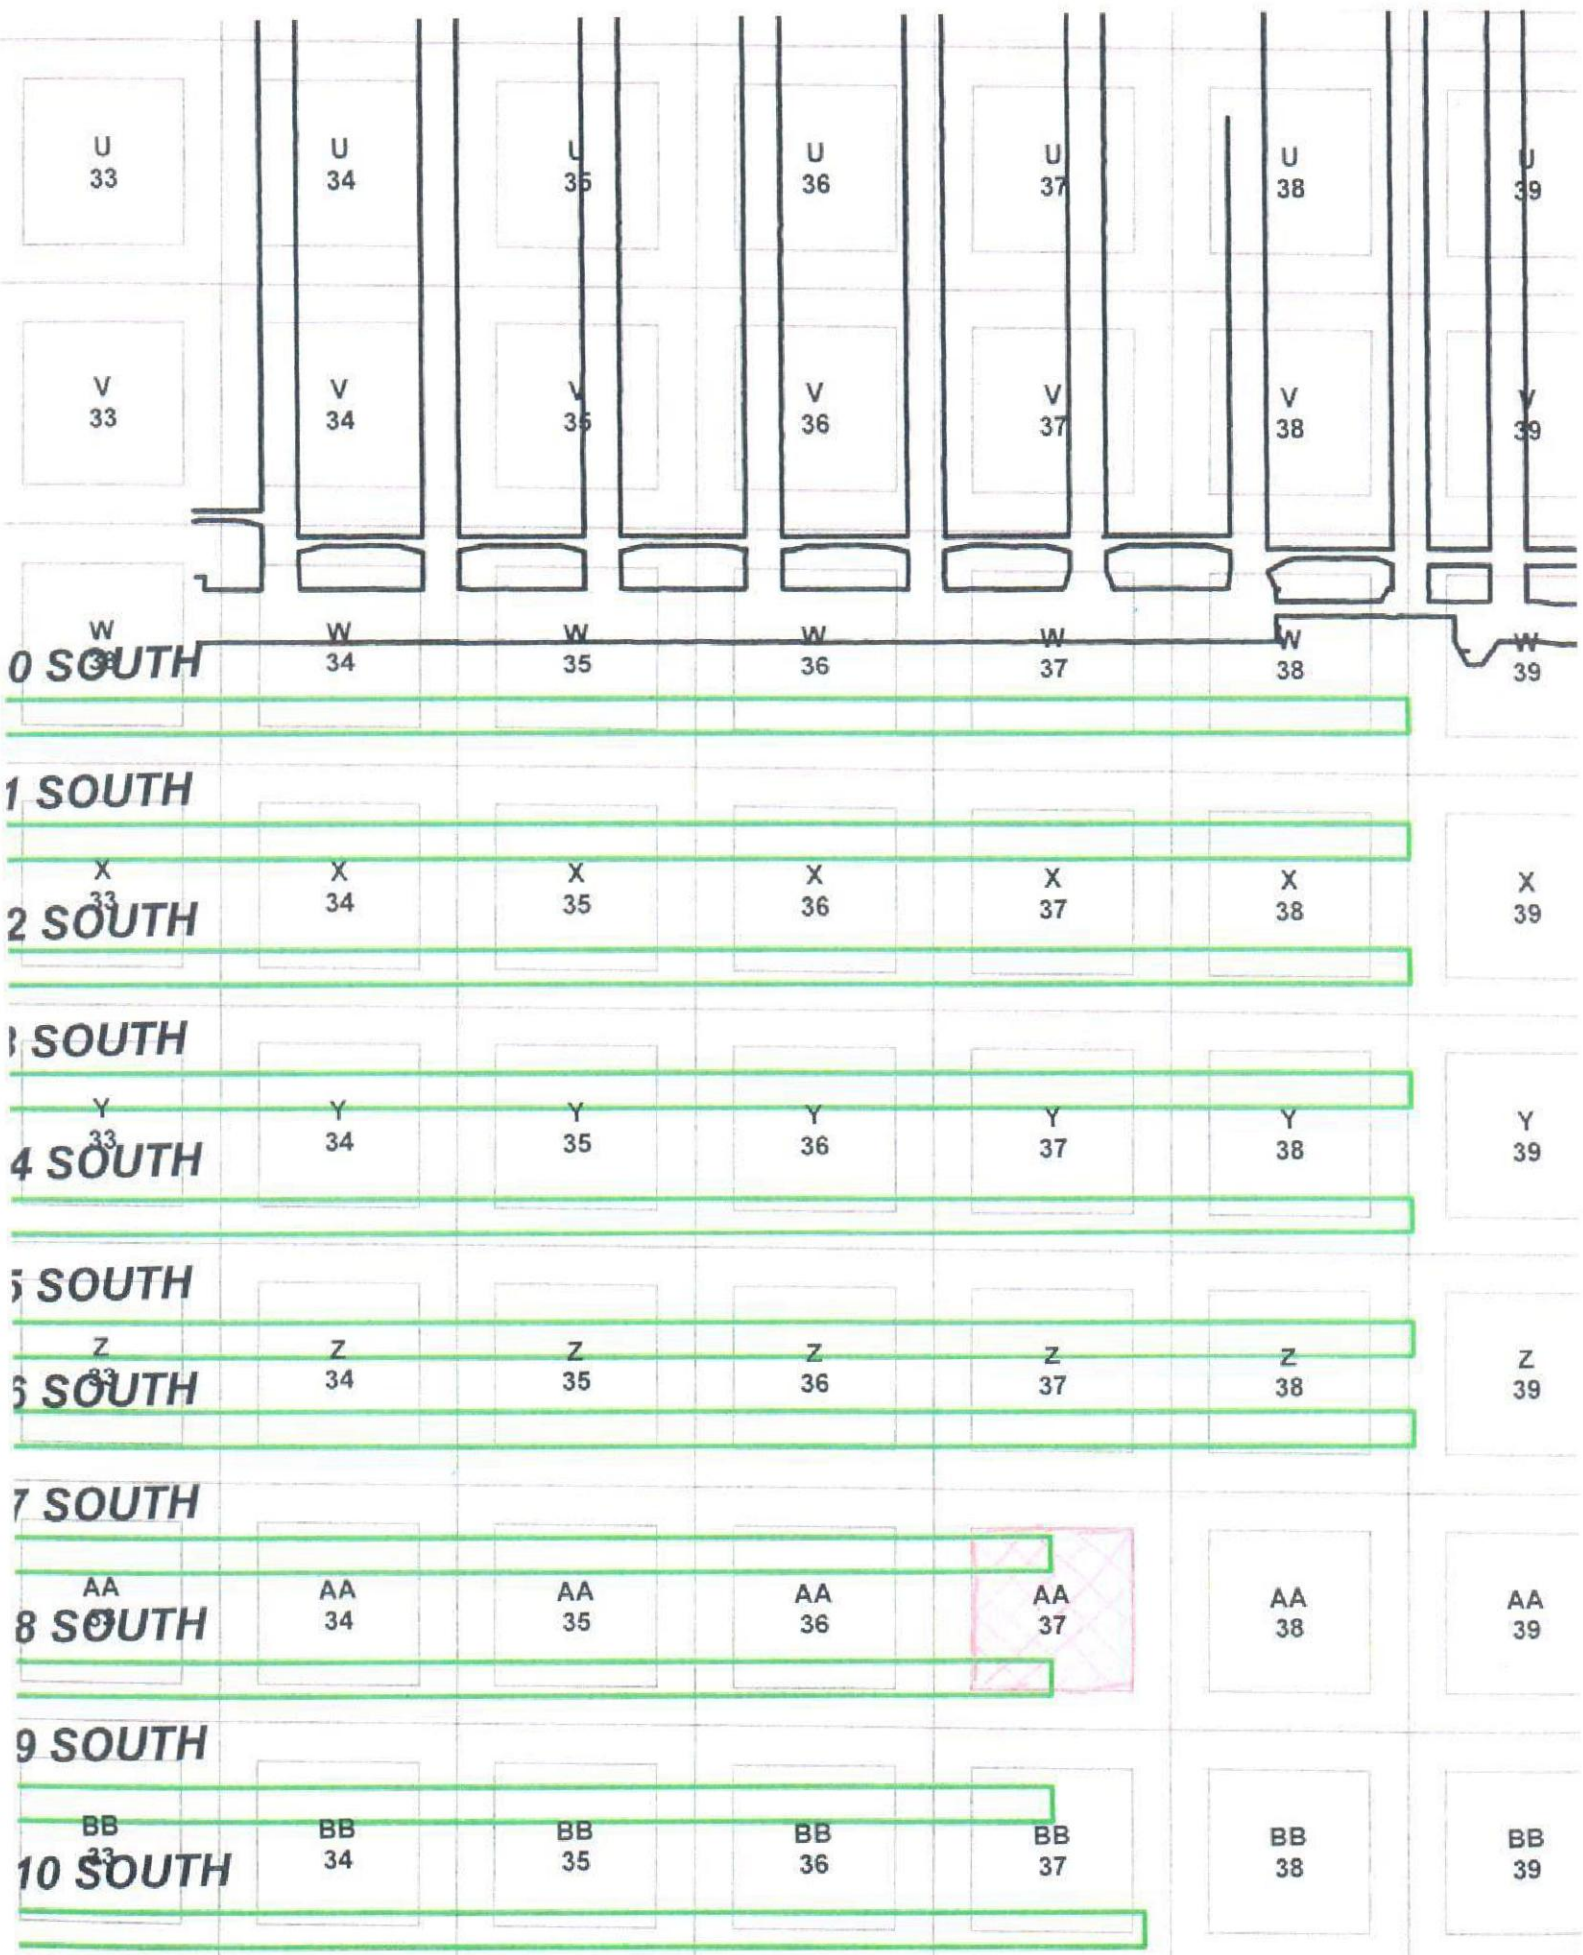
U 33
U 34
U 35
U 36
U 37
U 38
U 39

V 33
V 34
V 35
V 36
V 37
V 38
V 39

W 33
W 34
W 35
W 36
W 37
W 38
W 39

0 SOUTH

1 SOUTH

X 33
X 34
X 35
X 36
X 37
X 38
X 39

2 SOUTH

3 SOUTH

Y 33
Y 34
Y 35
Y 36
Y 37
Y 38
Y 39

4 SOUTH

5 SOUTH

Z 33
Z 34
Z 35
Z 36
Z 37
Z 38
Z 39

6 SOUTH

7 SOUTH

AA 33
AA 34
AA 35
AA 36
AA 37
AA 38
AA 39

8 SOUTH

9 SOUTH

BB 33
BB 34
BB 35
BB 36
BB 37
BB 38
BB 39

10 SOUTH